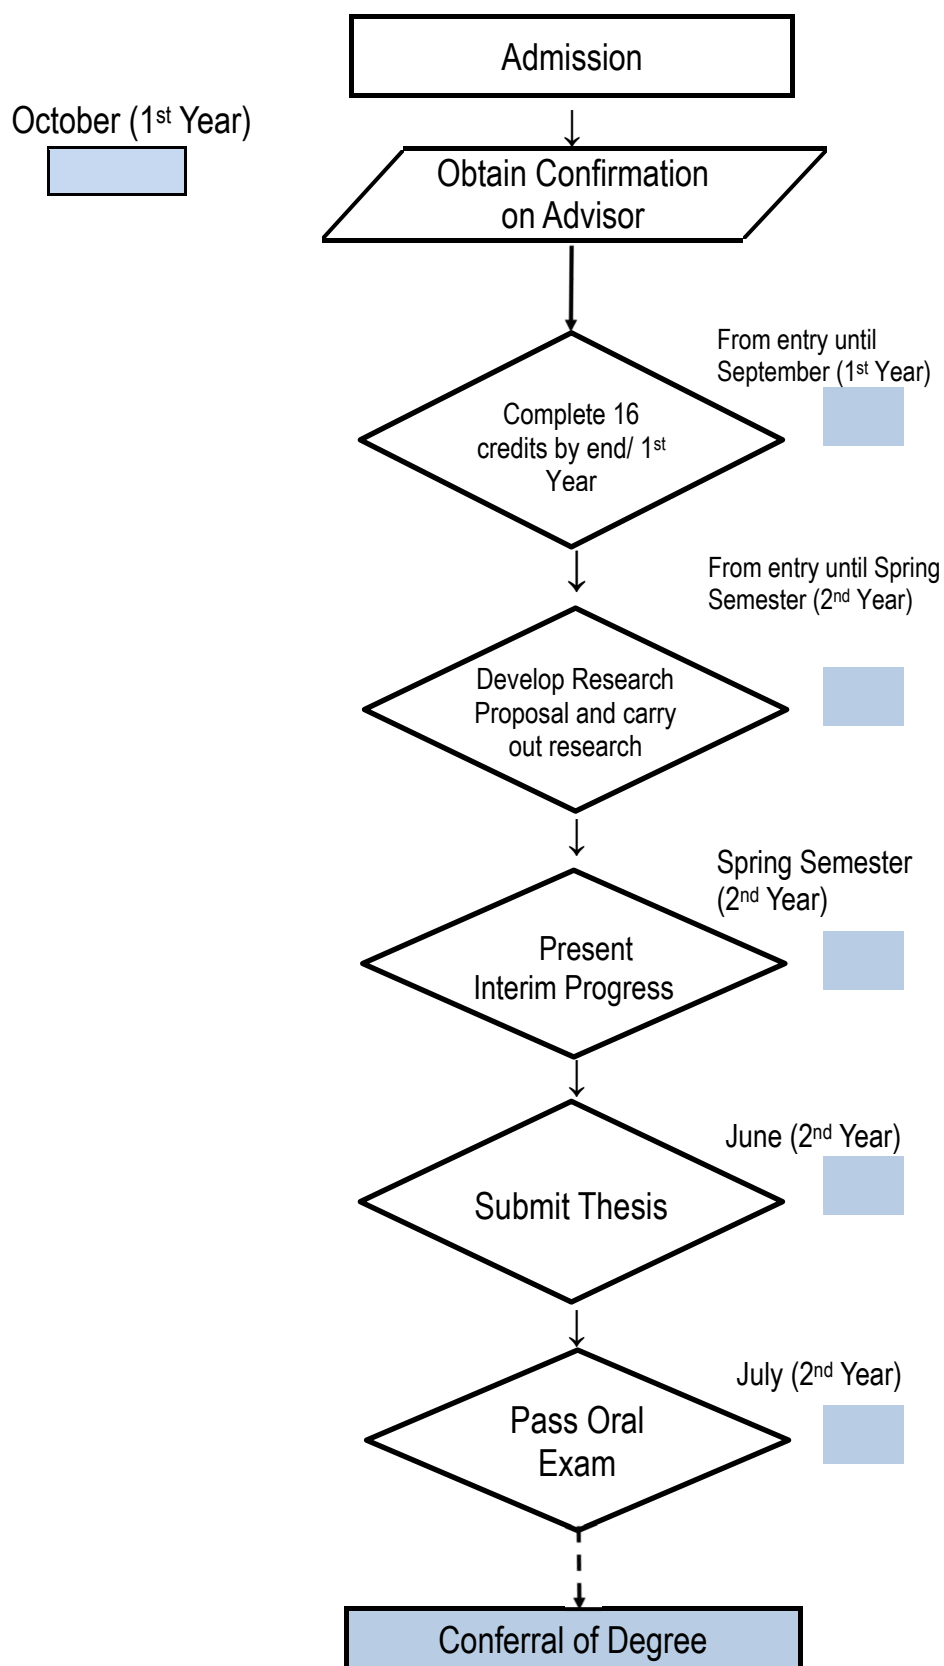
Admission

October (1st Year)

Obtain Confirmation on Advisor

From entry until September (1st Year)

Complete 16 credits by end/ 1st Year

From entry until Spring Semester (2nd Year)

Develop Research Proposal and carry out research

Spring Semester (2nd Year)

Present Interim Progress

June (2nd Year)

Submit Thesis

July (2nd Year)

Pass Oral Exam

Conferral of Degree